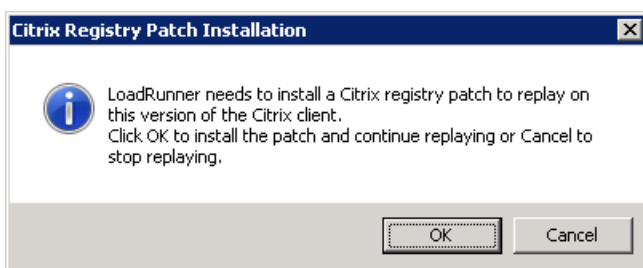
Citrix Registry Patch Installation

LoadRunner needs to install a Citrix registry patch to replay on this version of the Citrix client.
Click OK to install the patch and continue replaying or Cancel to stop replaying.

OK

Cancel